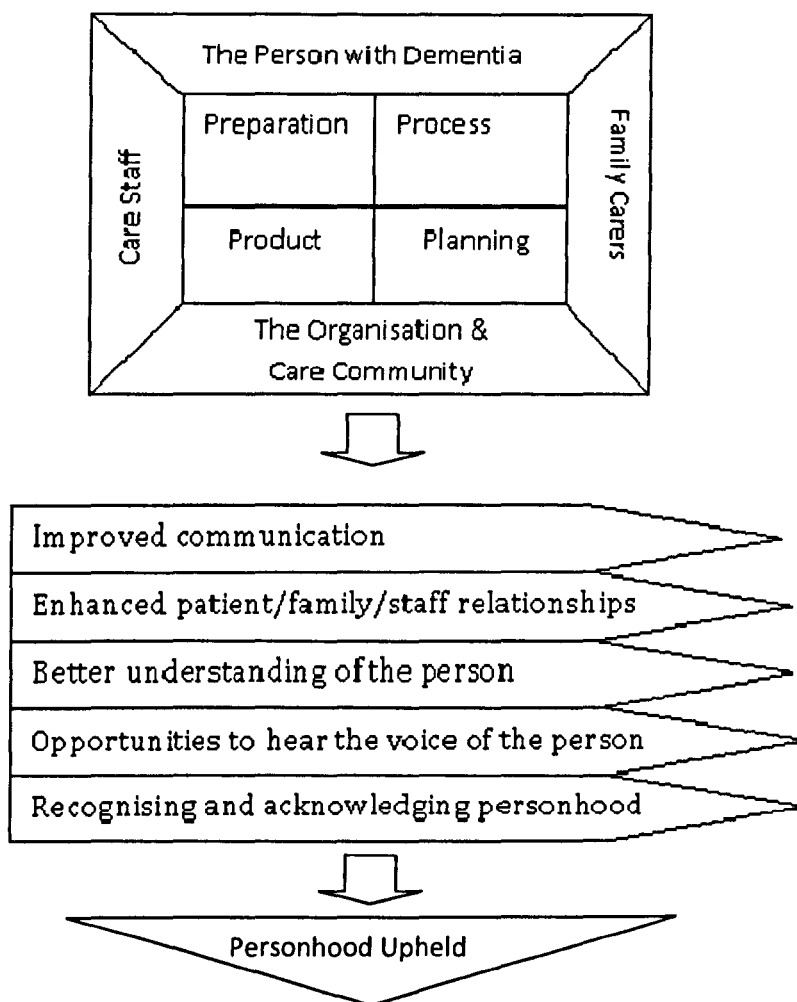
The Person with Dementia

Care Staff

Preparation

Process

Product

Planning

Family Carers

The Organisation & Care Community

Improved communication

Enhanced patient/family/staff relationships

Better understanding of the person

Opportunities to hear the voice of the person

Recognising and acknowledging personhood

Personhood Upheld